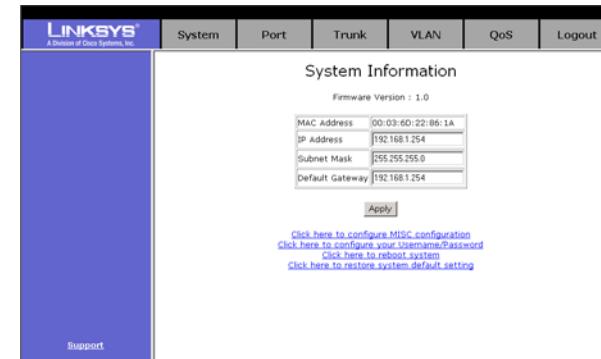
LINKSYS®
A Division of Cisco Systems, Inc.

System | Port | Trunk | VLAN | QoS | Logout

System Information

Firmware Version : 1.0

| | |
|---|---|
| MAC Address | 00:03:6D:22:86:1A |
| IP Address | 192.168.1.254 |
| Subnet Mask | 255.255.255.0 |
| Default Gateway | 192.168.1.254 |

Apply

Click here to configure MISC configuration
Click here to configure your Username/Password
Click here to reboot system
Click here to restore system default setting

Support